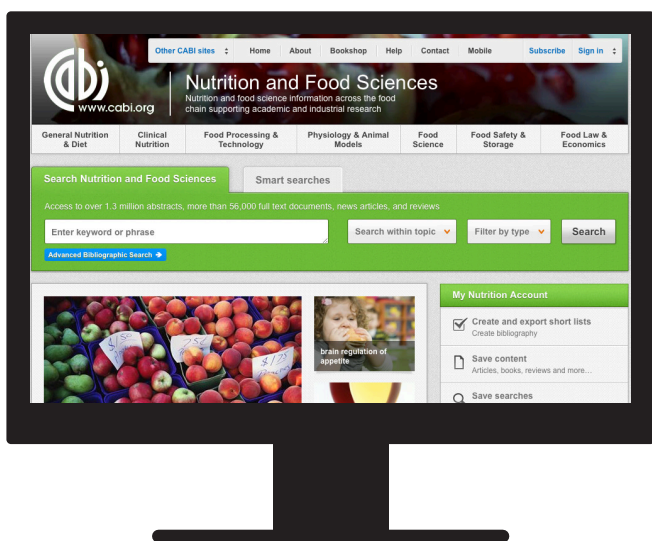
Other CABI sites | Home | About | Bookshop | Help | Contact | Mobile | Subscribe | Sign in

www.cabi.org

Nutrition and Food Sciences

Nutrition and food science information across the food chain supporting academic and industrial research

| General Nutrition & Diet | Clinical Nutrition | Food Processing & Technology | Physiology & Animal Models | Food Science | Food Safety & Storage | Food Law & Economics |
|---|---|---|---|---|---|---|

Search Nutrition and Food Sciences

Smart searches

Access to over 1.3 million abstracts, more than 56,000 full text documents, news articles, and reviews

Enter keyword or phrase

Search within topic

Filter by type

Search

Advanced Bibliographic Search

brain regulation of appetite

My Nutrition Account

Create and export short lists
Create bibliography

Save content
Articles, books, reviews and more...

Save searches